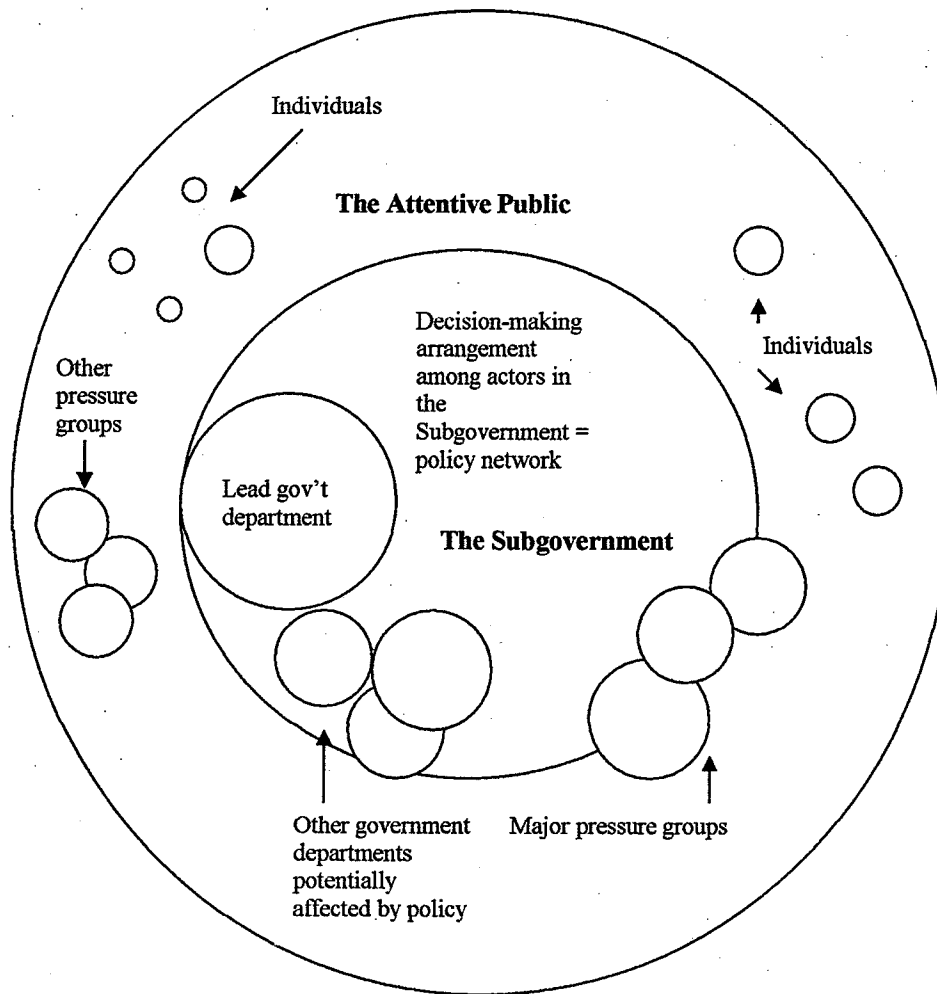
Individuals

The Attentive Public

Decision-making arrangement among actors in the Subgovernment = policy network

Individuals

Other pressure groups

Lead gov't department

The Subgovernment

Other government departments potentially affected by policy

Major pressure groups